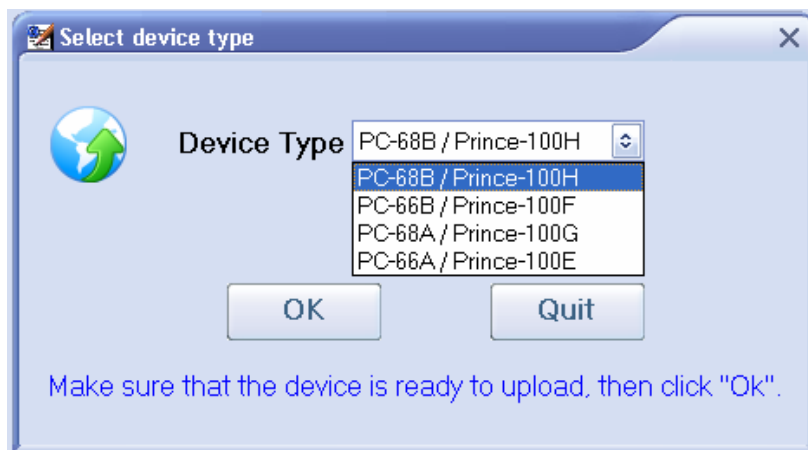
Select device type

Device Type PC-68B / Prince-100H

PC-68B / Prince-100H
PC-66B / Prince-100F
PC-68A / Prince-100G
PC-66A / Prince-100E

OK

Quit

Make sure that the device is ready to upload, then click "Ok".